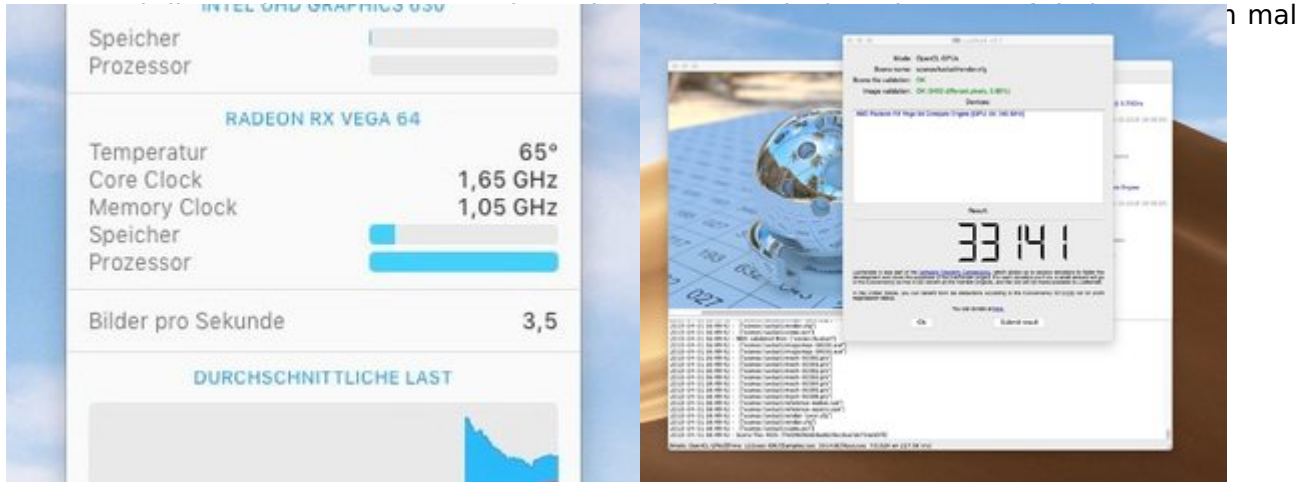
INTEL UHD GRAPHICS 630
Speicher
Prozessor

RADEON RX VEGA 64
Temperatur 65°
Core Clock 1,65 GHz
Memory Clock 1,05 GHz
Speicher
Prozessor

Bilder pro Sekunde 3,5

DURCHSCHNITTLICHE LAST

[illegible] mal

Mode: OpenCL GPUs
Scene name: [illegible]
Scene file validation: OK
Image validation: OK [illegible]
Devices:
AMD Radeon RX Vega 64 Compute Engine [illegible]

Result:
33141

Ok
Submit result